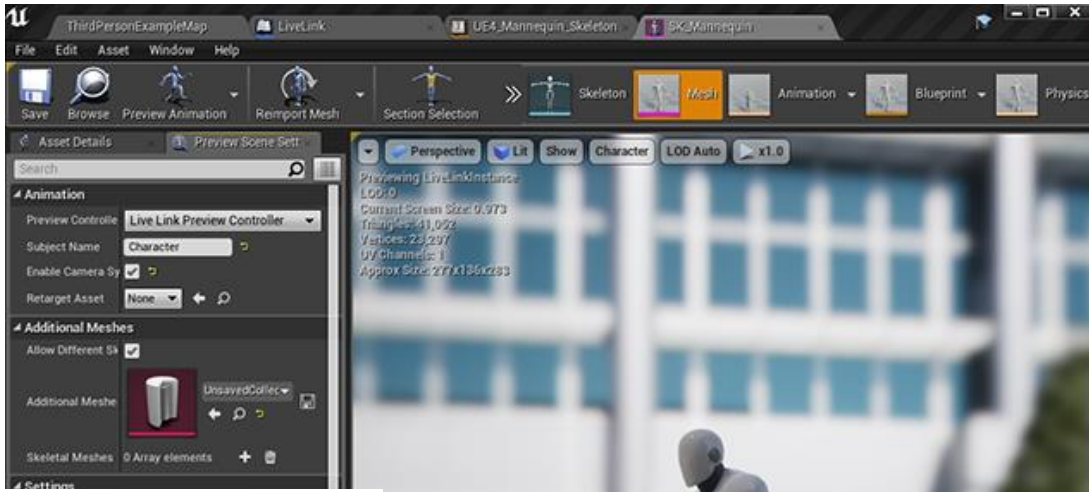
ThirdPersonExampleMap
LiveLink
UE4_Mannequin_Skeleton
SK_Mannequin

File Edit Asset Window Help

Save Browse Preview Animation Reimport Mesh Section Selection

Skeleton Mesh Animation Blueprint Physics

Asset Details Preview Scene Sett

Search

Animation
Preview Controlle Live Link Preview Controller
Subject Name Character
Enable Camera Sy
Retarget Asset None

Additional Meshes
Allow Different Sk
Additional Meshe UnsavedCollec
Skeletal Meshes 0 Array elements

Settings

Perspective Lit Show Character LOD Auto x1.0

Previewing LiveLinkInstance
LOD: 0
Current Screen Size: 0.973
Triangles: 41,052
Vertices: 23,297
UV Channels: 1
Approx Size: 277x136x283